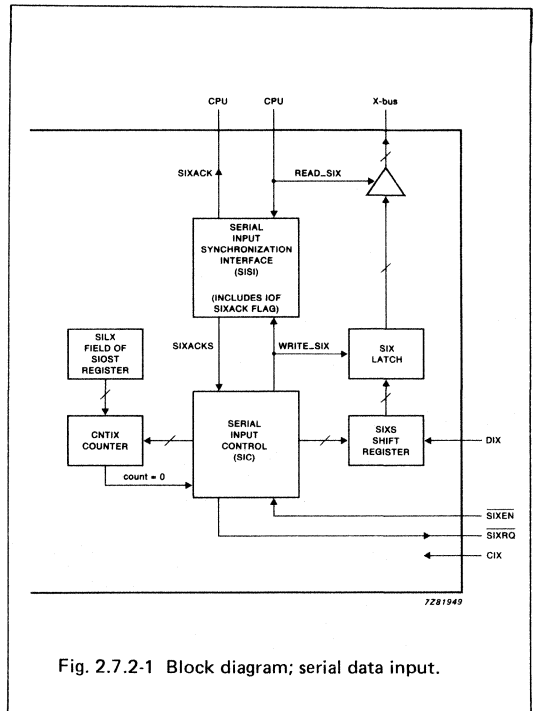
CPU
CPU
X-bus
SIXACK
READ_SIX
SERIAL INPUT SYNCHRONIZATION INTERFACE (SISI)

(INCLUDES IOF SIXACK FLAG)
SILX FIELD OF SIOST REGISTER
SIXACKS
WRITE_SIX
SIX LATCH
CNTIX COUNTER
SERIAL INPUT CONTROL (SIC)
SIXS SHIFT REGISTER
DIX
count = 0
$\overline{SIXEN}$
$\overline{SIXRQ}$
CIX
7Z81949

Fig. 2.7.2-1 Block diagram; serial data input.